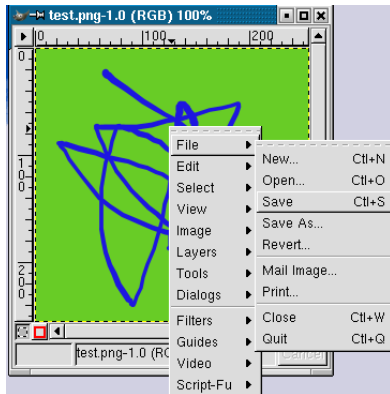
test.png-1.0 (RGB) 100%

0
100
200

0
100
200

File
Edit
Select
View
Image
Layers
Tools
Dialogs
Filters
Guides
Video
Script-Fu

New... Ctrl+N
Open... Ctrl+O
Save Ctrl+S
Save As...
Revert...
Mail Image...
Print...
Close Ctrl+W
Quit Ctrl+Q

test.png-1.0 (RG
Cancel